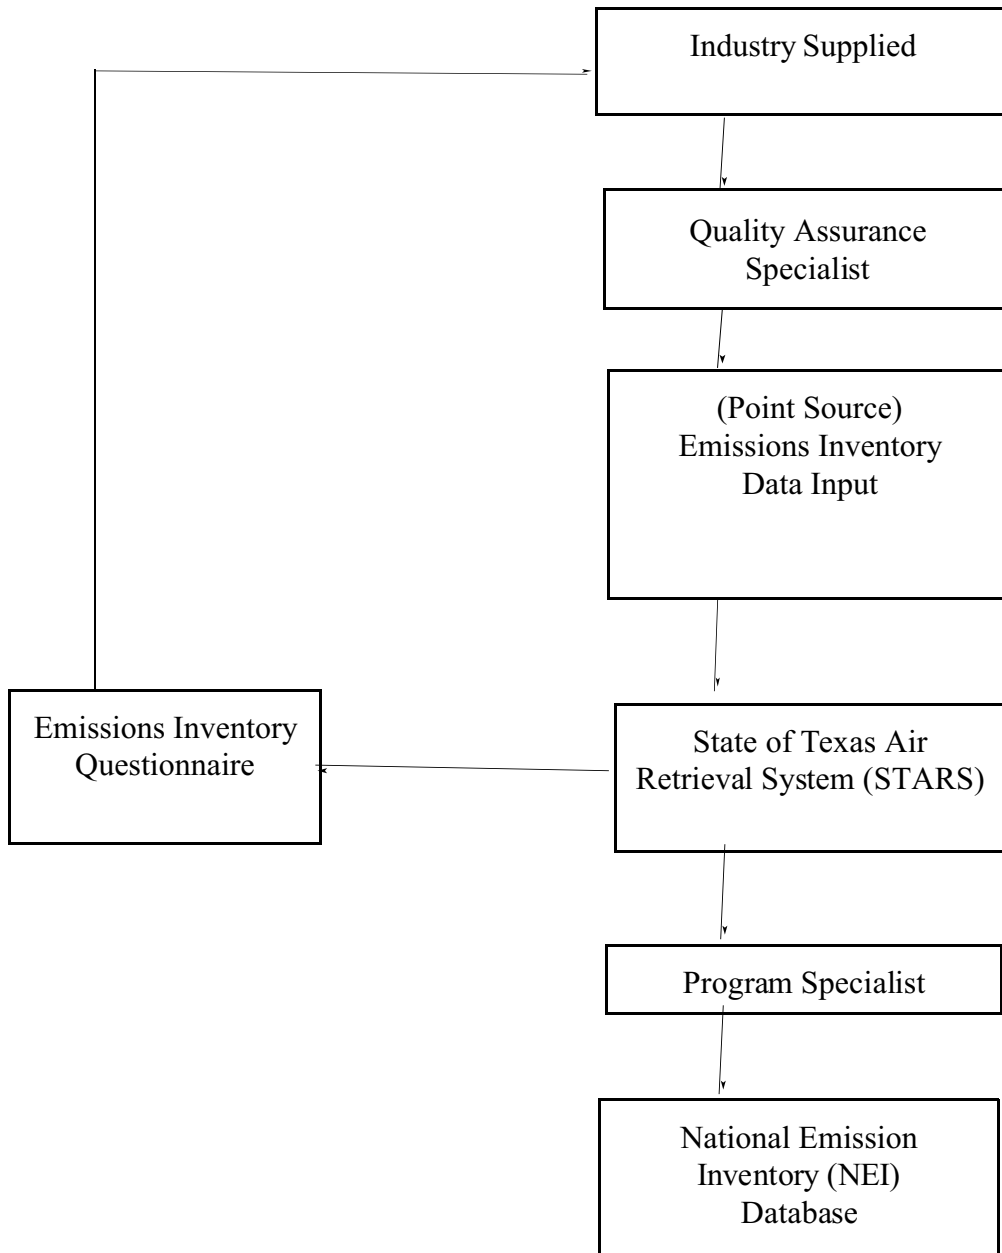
Industry Supplied

Quality Assurance Specialist

(Point Source) Emissions Inventory Data Input

Emissions Inventory Questionnaire

State of Texas Air Retrieval System (STARS)

Program Specialist

National Emission Inventory (NEI) Database